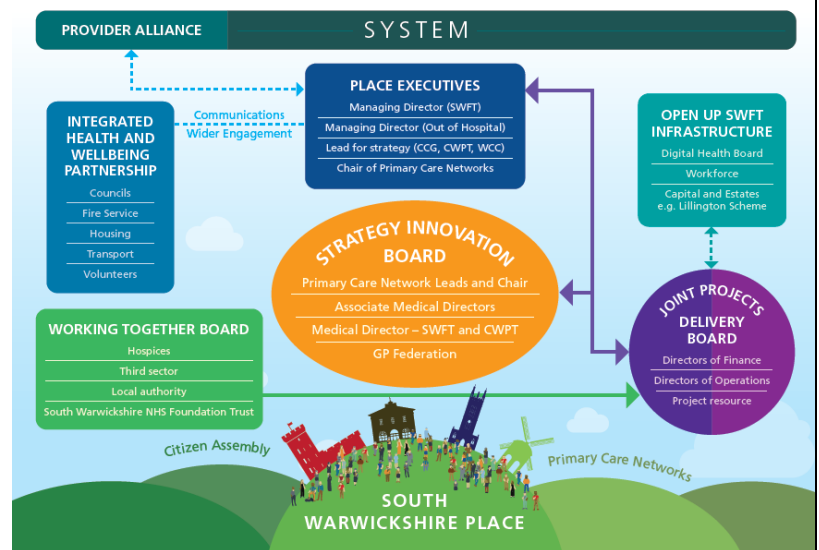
PROVIDER ALLIANCE

SYSTEM

PLACE EXECUTIVES
Managing Director (SWFT)
Managing Director (Out of Hospital)
Lead for strategy (CCG, CWPT, WCC)
Chair of Primary Care Networks

INTEGRATED HEALTH AND WELLBEING PARTNERSHIP
Councils
Fire Service
Housing
Transport
Volunteers

Communications
Wider Engagement

OPEN UP SWFT INFRASTRUCTURE
Digital Health Board
Workforce
Capital and Estates e.g. Lillington Scheme

STRATEGY INNOVATION BOARD
Primary Care Network Leads and Chair
Associate Medical Directors
Medical Director – SWFT and CWPT
GP Federation

WORKING TOGETHER BOARD
Hospices
Third sector
Local authority
South Warwickshire NHS Foundation Trust

JOINT PROJECTS DELIVERY BOARD
Directors of Finance
Directors of Operations
Project resource

Citizen Assembly

Primary Care Networks

SOUTH WARWICKSHIRE PLACE